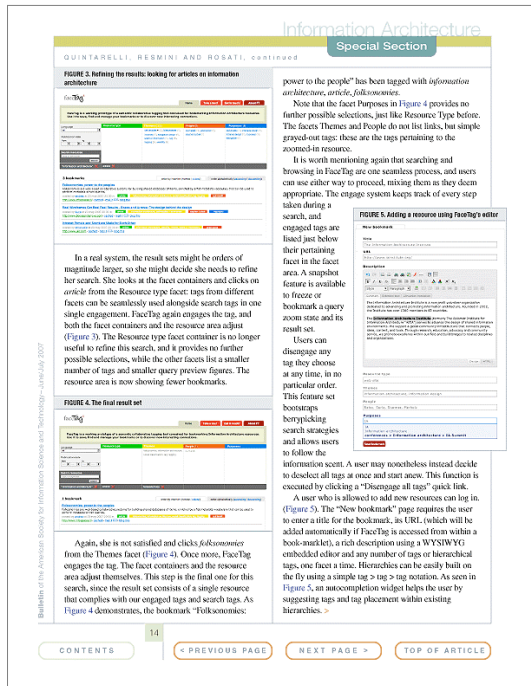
Information Architecture
Special Section

QUINTARELLI, RESMINI AND ROSATI, continued

FIGURE 3. Refining the results: looking for articles on information architecture

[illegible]

In a real system, the result sets might be orders of magnitude larger, so she might decide she needs to refine her search. She looks at the facet containers and clicks on *article* from the Resource type facet: tags from different facets can be seamlessly used alongside search tags in one single engagement. FaceTag again engages the tag, and both the facet containers and the resource area adjust (Figure 3). The Resource type facet container is no longer useful to refine this search, and it provides no further possible selections, while the other facets list a smaller number of tags and smaller query preview figures. The resource area is now showing fewer bookmarks.

FIGURE 4. The final result set

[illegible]

Again, she is not satisfied and clicks *folksonomies* from the Themes facet (Figure 4). Once more, FaceTag engages the tag. The facet containers and the resource area adjust themselves. This step is the final one for this search, since the result set consists of a single resource that complies with our engaged tags and search tags. As Figure 4 demonstrates, the bookmark "Folksonomies: power to the people" has been tagged with *information architecture, article, folksonomies*.

Note that the facet Purposes in Figure 4 provides no further possible selections, just like Resource Type before. The facets Themes and People do not list links, but simple grayed-out tags: these are the tags pertaining to the zoomed-in resource.

It is worth mentioning again that searching and browsing in FaceTag are one seamless process, and users can use either way to proceed, mixing them as they deem appropriate. The engage system keeps track of every step taken during a search, and engaged tags are listed just below their pertaining facet in the facet area. A snapshot feature is available to freeze or bookmark a query zoom state and its result set.

FIGURE 5. Adding a resource using FaceTag's editor

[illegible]

Users can disengage any tag they choose at any time, in no particular order. This feature set bootstraps berrypicking search strategies and allows users to follow the information scent. A user may nonetheless instead decide to deselect all tags at once and start anew. This function is executed by clicking a "Disengage all tags" quick link.

A user who is allowed to add new resources can log in. (Figure 5). The "New bookmark" page requires the user to enter a title for the bookmark, its URL (which will be added automatically if FaceTag is accessed from within a book-marklet), a rich description using a WYSIWYG embedded editor and any number of tags or hierarchical tags, one facet a time. Hierarchies can be easily built on the fly using a simple tag > tag > tag notation. As seen in Figure 5, an autocompletion widget helps the user by suggesting tags and tag placement within existing hierarchies. >

Bulletin of the American Society for Information Science and Technology— June/July 2007

14

CONTENTS
< PREVIOUS PAGE
NEXT PAGE >
TOP OF ARTICLE